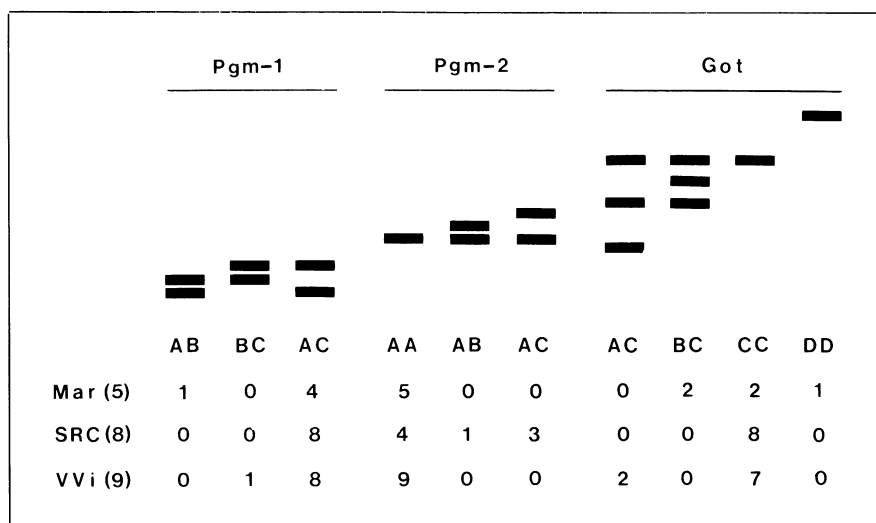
| | Pgm-1 | | | Pgm-2 | | | Got | | | |
|---|---|---|---|---|---|---|---|---|---|---|
| | AB | BC | AC | AA | AB | AC | AC | BC | CC | DD |
| Mar (5) | 1 | 0 | 4 | 5 | 0 | 0 | 0 | 2 | 2 | 1 |
| SRC (8) | 0 | 0 | 8 | 4 | 1 | 3 | 0 | 0 | 8 | 0 |
| VVi (9) | 0 | 1 | 8 | 9 | 0 | 0 | 2 | 0 | 7 | 0 |